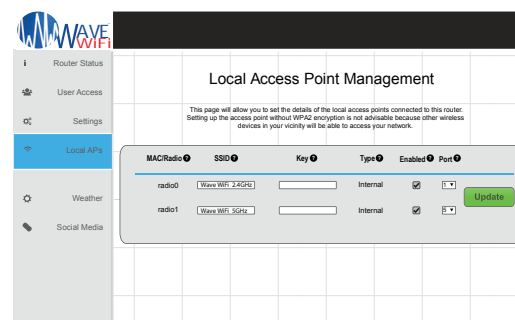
WAVE WiFi

i Router Status

User Access

Settings

Local APs

Weather

Social Media

Local Access Point Management

This page will allow you to set the details of the local access points connected to this router. Setting up the access point without WPA2 encryption is not advisable because other wireless devices in your vicinity will be able to access your network.

| MAC/Radio | SSID | Key | Type | Enabled | Port |
|---|---|---|---|---|---|
| radio0 | Wave WiFi 2.4GHz | | Internal | ☑ | 1 |
| radio1 | Wave WiFi 5GHz | | Internal | ☑ | 5 |

Update